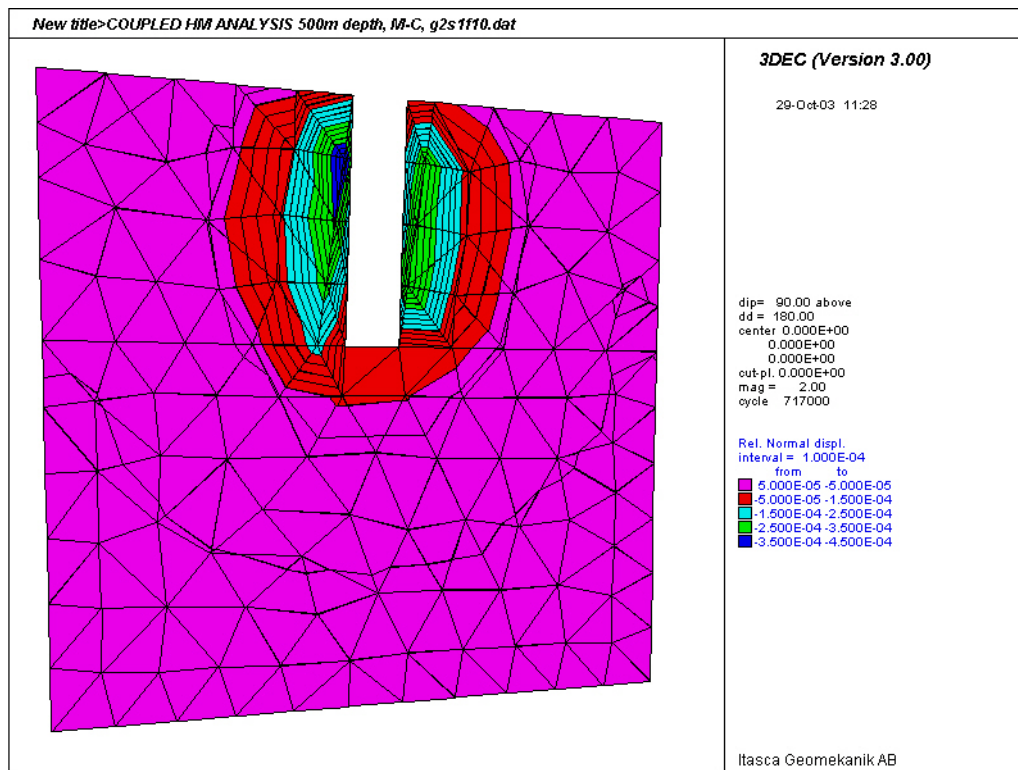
New title>COUPLED HM ANALYSIS 500m depth, M-C, g2s1f10.dat

3DEC (Version 3.00)

29-Oct-03 11:28

dip= 90.00 above
dd = 180.00
center 0.000E+00
0.000E+00
0.000E+00
cut-pl. 0.000E+00
mag = 2.00
cycle 717000

Rel. Normal displ.
interval = 1.000E-04

| from | to |
|---|---|
| 5.000E-05 | -5.000E-05 |
| -5.000E-05 | -1.500E-04 |
| -1.500E-04 | -2.500E-04 |
| -2.500E-04 | -3.500E-04 |
| -3.500E-04 | -4.500E-04 |

Itasca Geomekanik AB